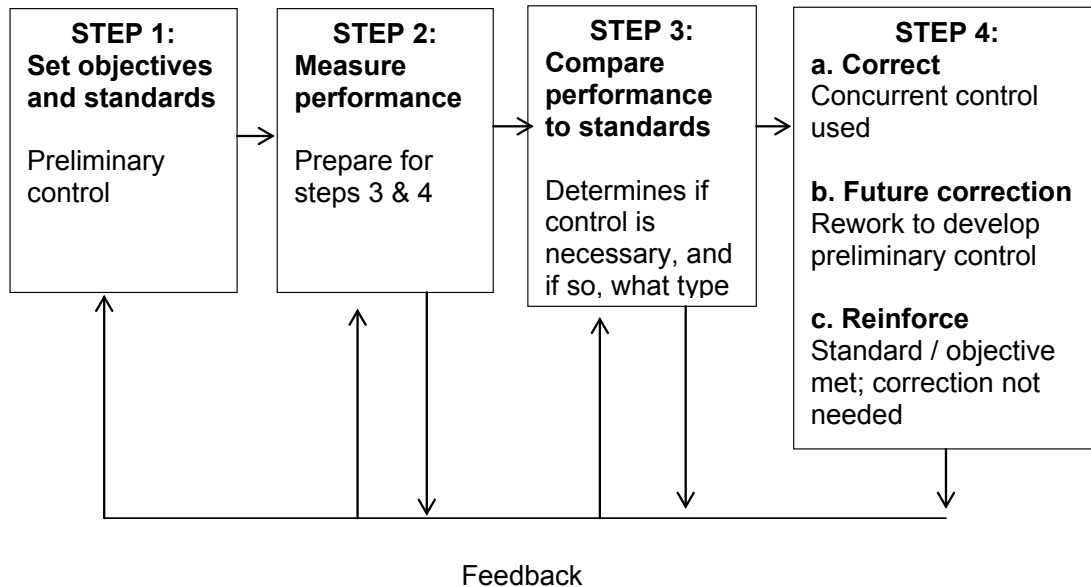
STEP 1:
Set objectives and standards

Preliminary control

STEP 2:
Measure performance

Prepare for steps 3 & 4

STEP 3:
Compare performance to standards

Determines if control is necessary, and if so, what type

STEP 4:
a. Correct
Concurrent control used

b. Future correction
Rework to develop preliminary control

c. Reinforce
Standard / objective met; correction not needed

Feedback